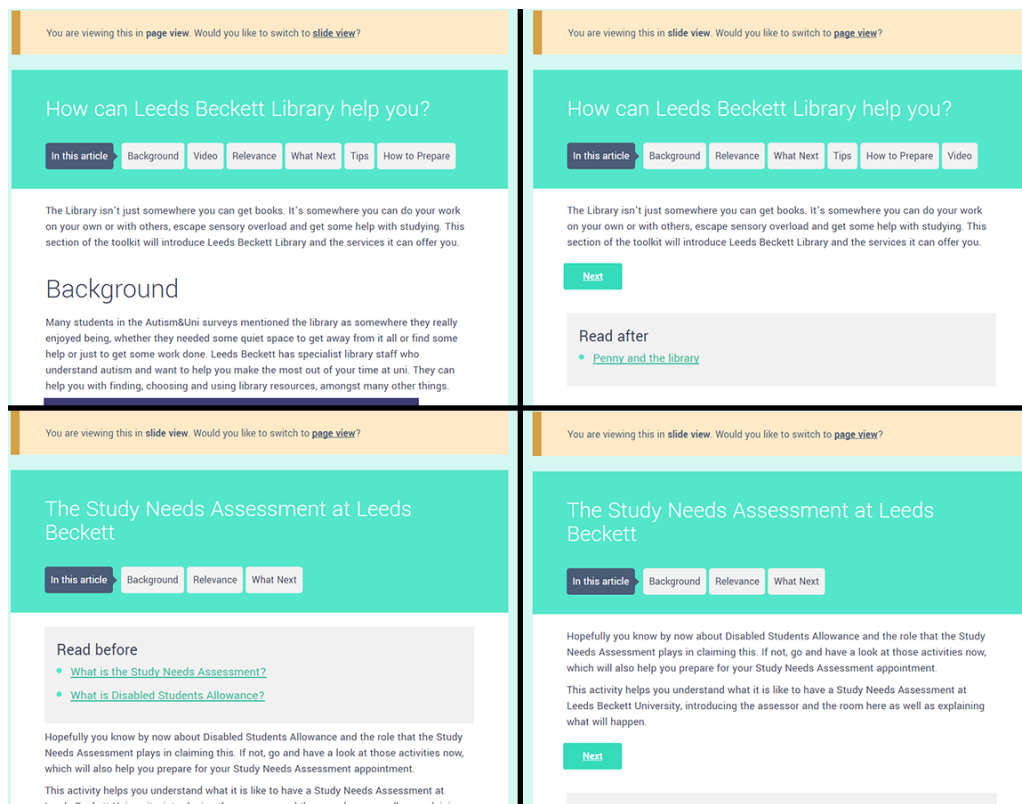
You are viewing this in **page view**. Would you like to switch to slide view?

How can Leeds Beckett Library help you?

In this article | Background | Video | Relevance | What Next | Tips | How to Prepare

The Library isn't just somewhere you can get books. It's somewhere you can do your work on your own or with others, escape sensory overload and get some help with studying. This section of the toolkit will introduce Leeds Beckett Library and the services it can offer you.

Background

Many students in the Autism&Uni surveys mentioned the library as somewhere they really enjoyed being, whether they needed some quiet space to get away from it all or find some help or just to get some work done. Leeds Beckett has specialist library staff who understand autism and want to help you make the most out of your time at uni. They can help you with finding, choosing and using library resources, amongst many other things.

You are viewing this in **slide view**. Would you like to switch to page view?

How can Leeds Beckett Library help you?

In this article | Background | Relevance | What Next | Tips | How to Prepare | Video

The Library isn't just somewhere you can get books. It's somewhere you can do your work on your own or with others, escape sensory overload and get some help with studying. This section of the toolkit will introduce Leeds Beckett Library and the services it can offer you.

Next

Read after

- Penny and the library

You are viewing this in **slide view**. Would you like to switch to page view?

The Study Needs Assessment at Leeds Beckett

In this article | Background | Relevance | What Next

Read before

- What is the Study Needs Assessment?
- What is Disabled Students Allowance?

Hopefully you know by now about Disabled Students Allowance and the role that the Study Needs Assessment plays in claiming this. If not, go and have a look at those activities now, which will also help you prepare for your Study Needs Assessment appointment.

This activity helps you understand what it is like to have a Study Needs Assessment at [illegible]

You are viewing this in **slide view**. Would you like to switch to page view?

The Study Needs Assessment at Leeds Beckett

In this article | Background | Relevance | What Next

Hopefully you know by now about Disabled Students Allowance and the role that the Study Needs Assessment plays in claiming this. If not, go and have a look at those activities now, which will also help you prepare for your Study Needs Assessment appointment.

This activity helps you understand what it is like to have a Study Needs Assessment at Leeds Beckett University, introducing the assessor and the room here as well as explaining what will happen.

Next